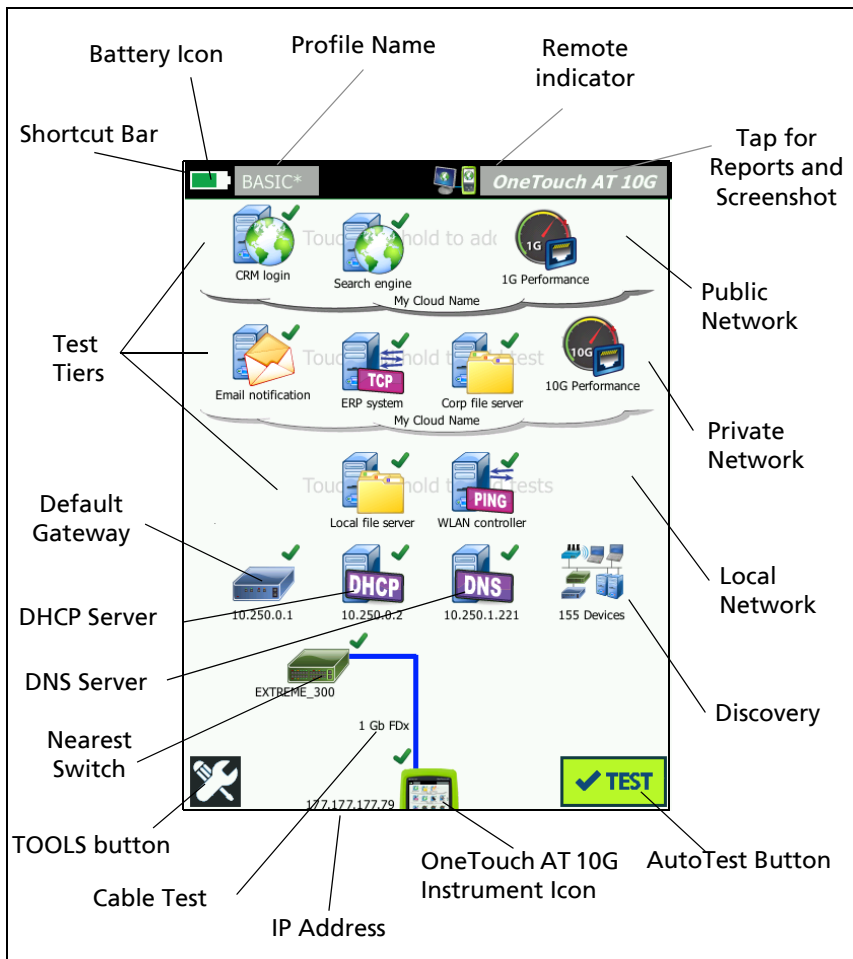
Battery Icon

Profile Name

Remote indicator

Shortcut Bar

Tap for Reports and Screenshot

BASIC*

OneTouch AT 10G

Touch and hold to add

CRM login

Search engine

1G

1G Performance

My Cloud Name

Public Network

Test Tiers

Touch and hold to add tests

Email notification

TCP

ERP system

Corp file server

10G

10G Performance

My Cloud Name

Private Network

Touch and hold to add tests

Local file server

PING

WLAN controller

Default Gateway

Local Network

DHCP

DNS

10.250.0.1

10.250.0.2

10.250.1.221

155 Devices

DHCP Server

DNS Server

EXTREME_300

Discovery

Nearest Switch

1 Gb FDx

TEST

177.177.177.79

TOOLS button

OneTouch AT 10G Instrument Icon

AutoTest Button

Cable Test

IP Address